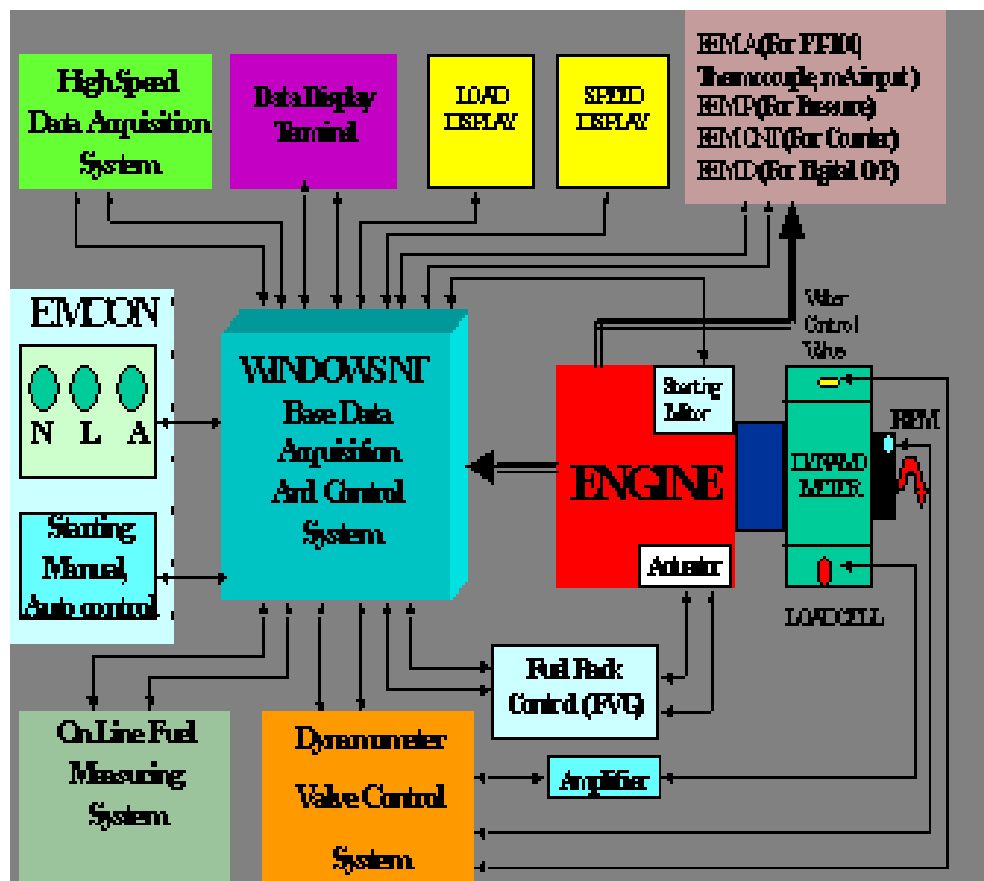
High Speed Data Aquisition System

Data Display Terminal

LOAD DISPLAY

SPEED DISPLAY

EEM A (For PT100, Thermocouple, mA input)
EEM P (For Pressure)
EEM CNT (For Counter)
EEM D (For Digital O/P)

EMCON

N L A

Starting Manual, Auto control

WINDOWS NT Base Data Acquisition And Control System

Water Control Valve

Starting Motor

RPM

ENGINE

HYDRAULIC METER

Actuator

LOAD CELL

Fuel Rack Control (PVG)

On Line Fuel Measuring System

Dynamometer Valve Control System

Amplifier